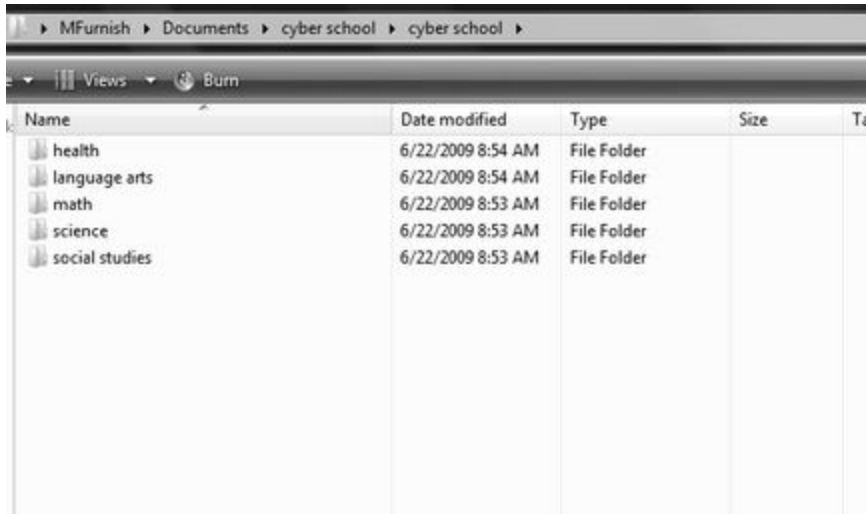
▸ MFurnish ▸ Documents ▸ cyber school ▸ cyber school ▸

Views ▾ Burn

| Name | Date modified | Type | Size | Ta |
|---|---|---|---|---|
| health | 6/22/2009 8:54 AM | File Folder | | |
| language arts | 6/22/2009 8:54 AM | File Folder | | |
| math | 6/22/2009 8:53 AM | File Folder | | |
| science | 6/22/2009 8:53 AM | File Folder | | |
| social studies | 6/22/2009 8:53 AM | File Folder | | |